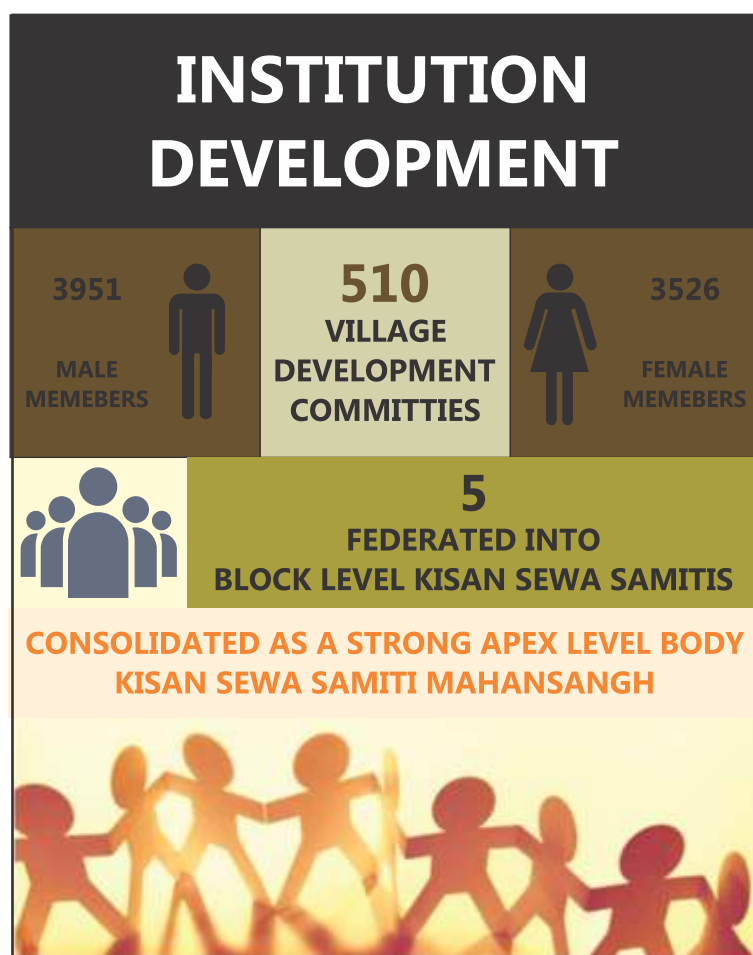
INSTITUTION DEVELOPMENT

3951

MALE MEMEBERS

510

VILLAGE DEVELOPMENT COMMITTIES

3526

FEMALE MEMEBERS

5

FEDERATED INTO BLOCK LEVEL KISAN SEWA SAMITIS

CONSOLIDATED AS A STRONG APEX LEVEL BODY KISAN SEWA SAMITI MAHANSANGH